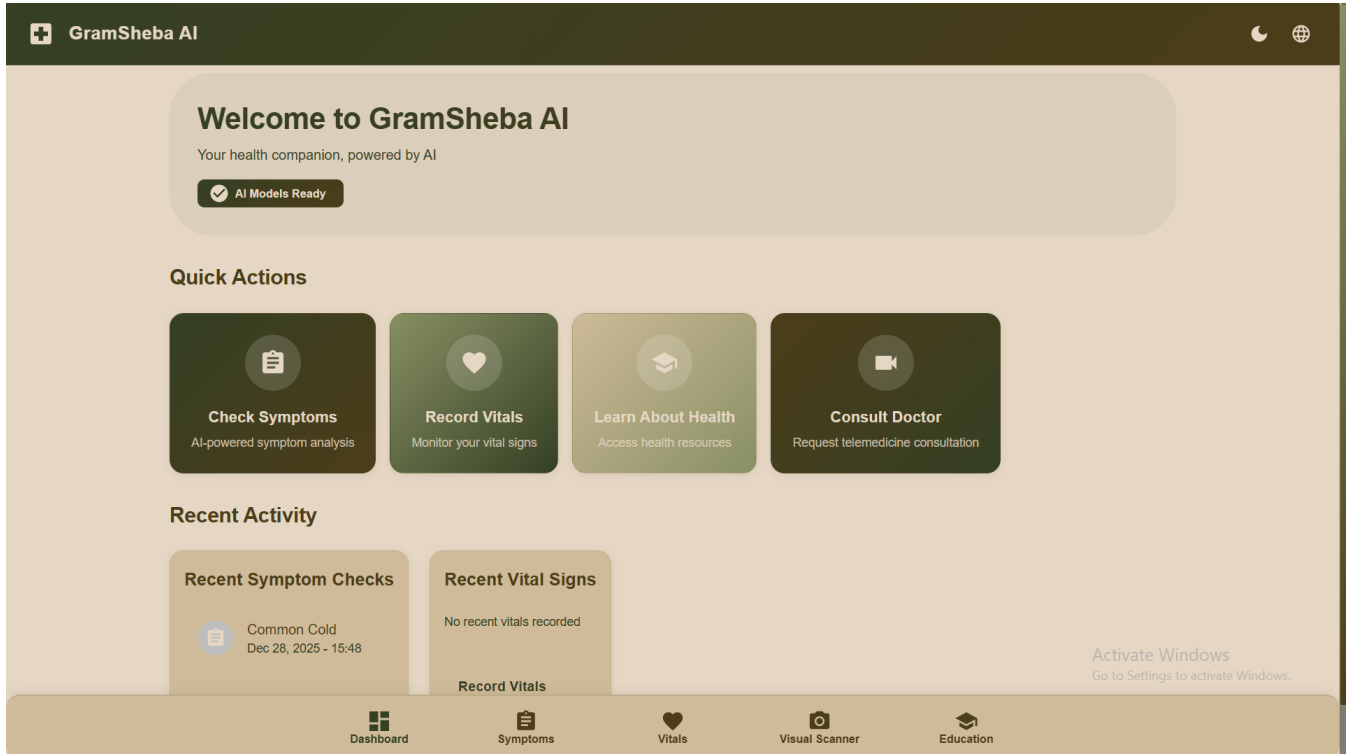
GramSheba AI

Welcome to GramSheba AI

Your health companion, powered by AI

AI Models Ready

Quick Actions

Check Symptoms
AI-powered symptom analysis

Record Vitals
Monitor your vital signs

Learn About Health
Access health resources

Consult Doctor
Request telemedicine consultation

Recent Activity

Recent Symptom Checks

Common Cold
Dec 28, 2025 - 15:48

Recent Vital Signs

No recent vitals recorded

Record Vitals

Activate Windows
Go to Settings to activate Windows.

Dashboard
Symptoms
Vitals
Visual Scanner
Education